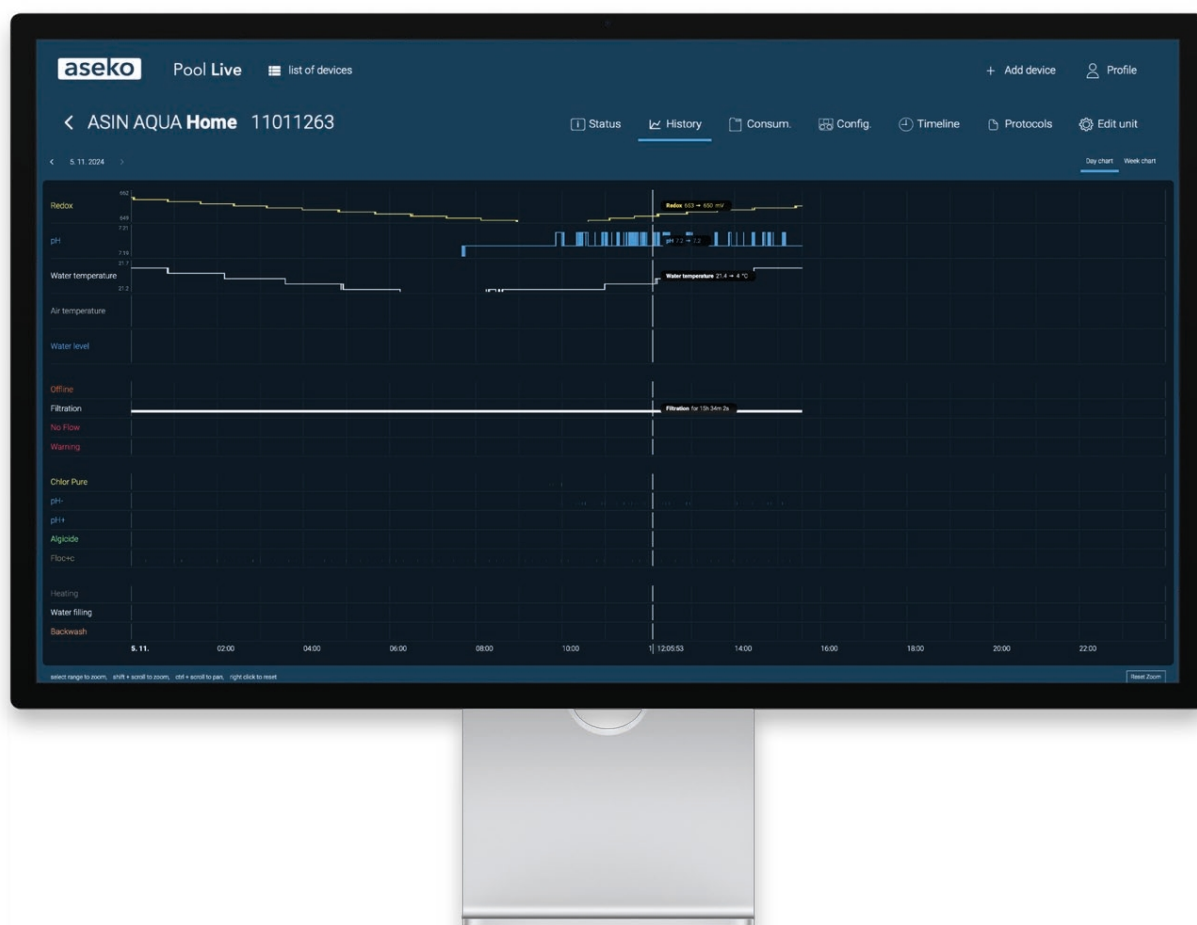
aseko Pool Live list of devices

+ Add device Profile

< ASIN AQUA Home 11011263

Status History Consum. Config. Timeline Protocols Edit unit

< 5. 11. 2024 >

Day chart Week chart

Redox
652
649
Redox 603 → 650 mV

pH
7.21
7.19
pH 7.2 → 7.2

Water temperature
21.7
21.2
Water temperature 21.4 → 4 °C

Air temperature

Water level

Offline

Filtration
Filtration for 15h 34m 2s

No Flow

Warning

Chlor Pure

pH-

pH+

Algicide

Floc+c

Heating

Water filling

Backwash

5. 11. 02:00 04:00 06:00 08:00 10:00 12:05:53 14:00 16:00 18:00 20:00 22:00

select range to zoom, shift + scroll to zoom, ctrl + scroll to pan, right click to reset

Reset Zoom